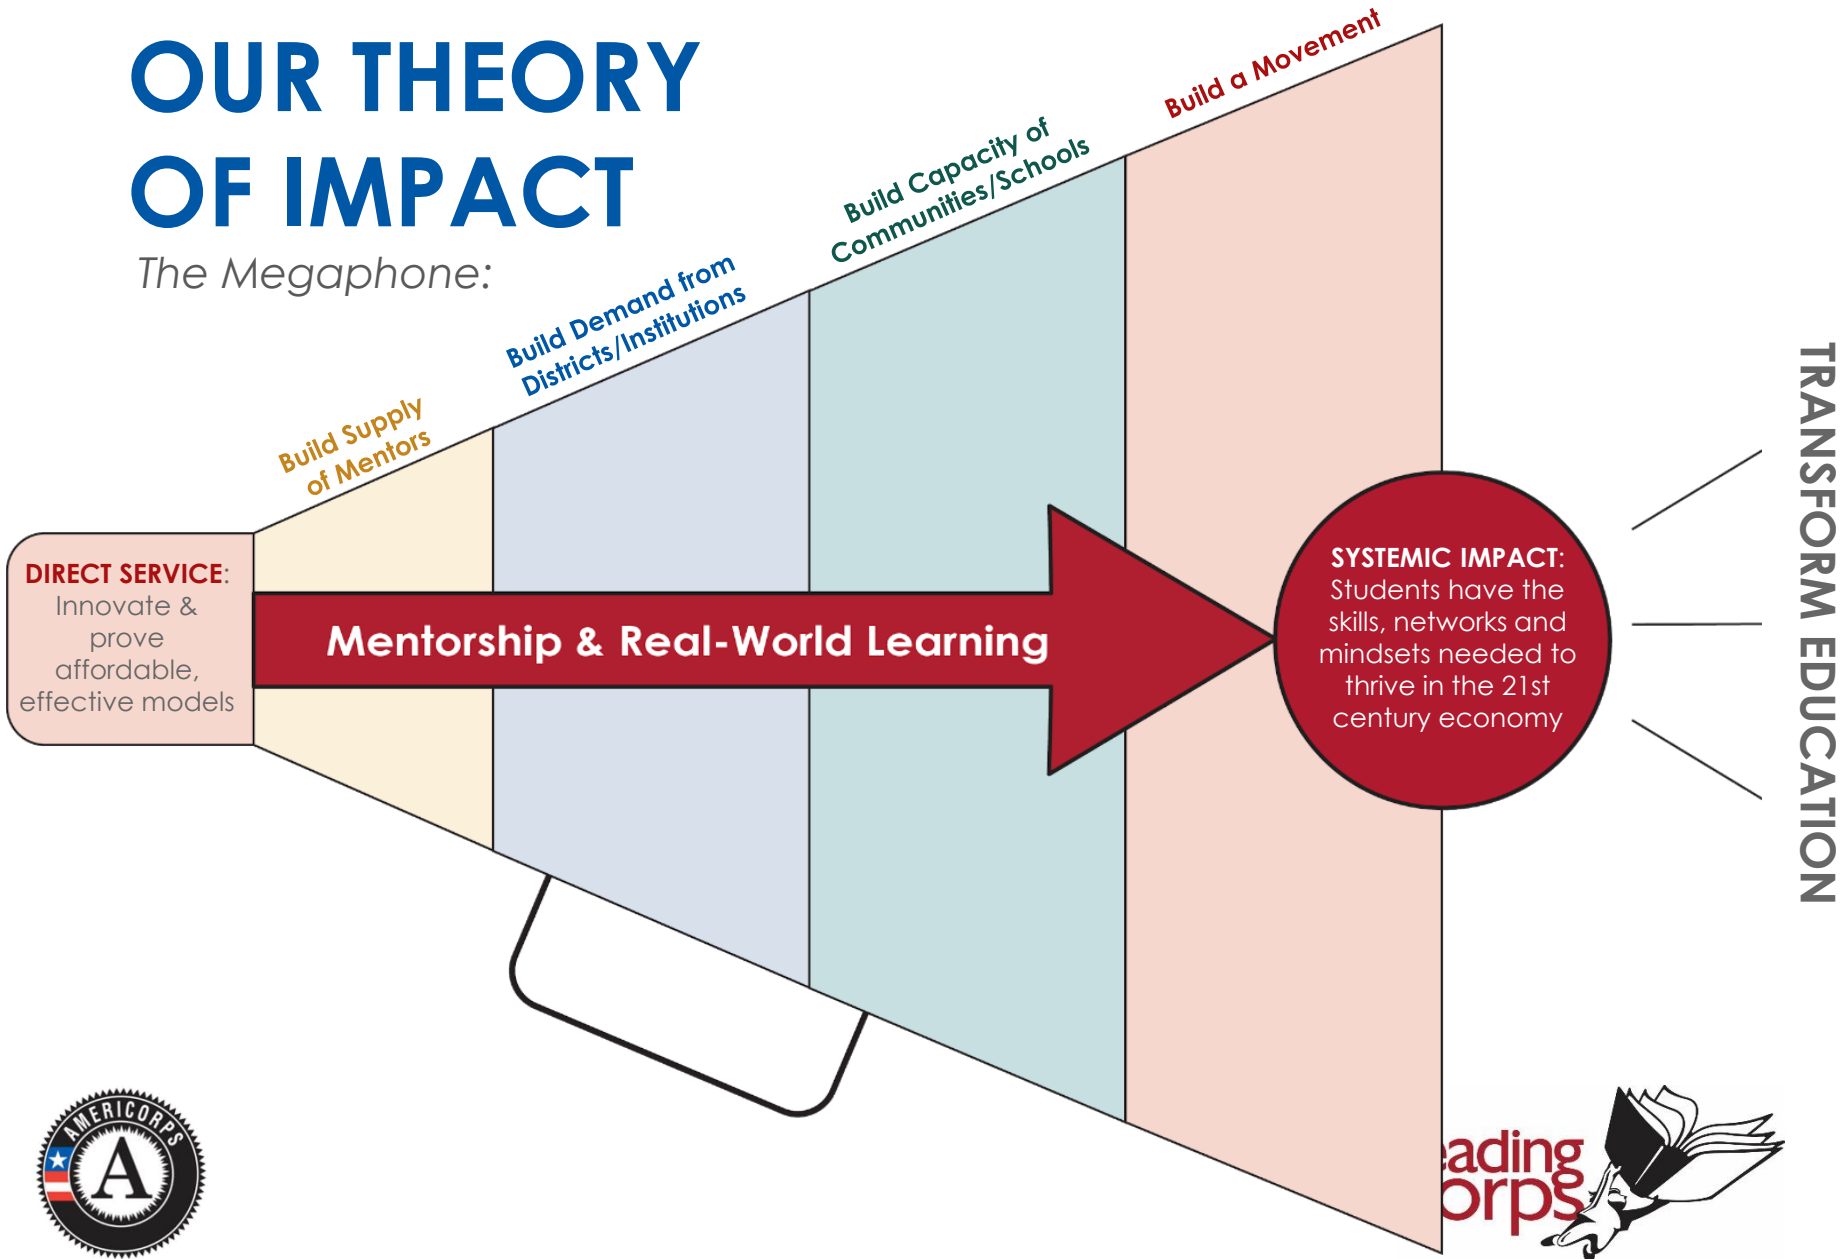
OUR THEORY OF IMPACT

The Megaphone:

Build Supply of Mentors

Build Demand from Districts/Institutions

Build Capacity of Communities/Schools

Build a Movement

DIRECT SERVICE: Innovate & prove affordable, effective models

Mentorship & Real-World Learning

SYSTEMIC IMPACT: Students have the skills, networks and mindsets needed to thrive in the 21st century economy

TRANSFORM EDUCATION

AMERICORPS

A

eading orps